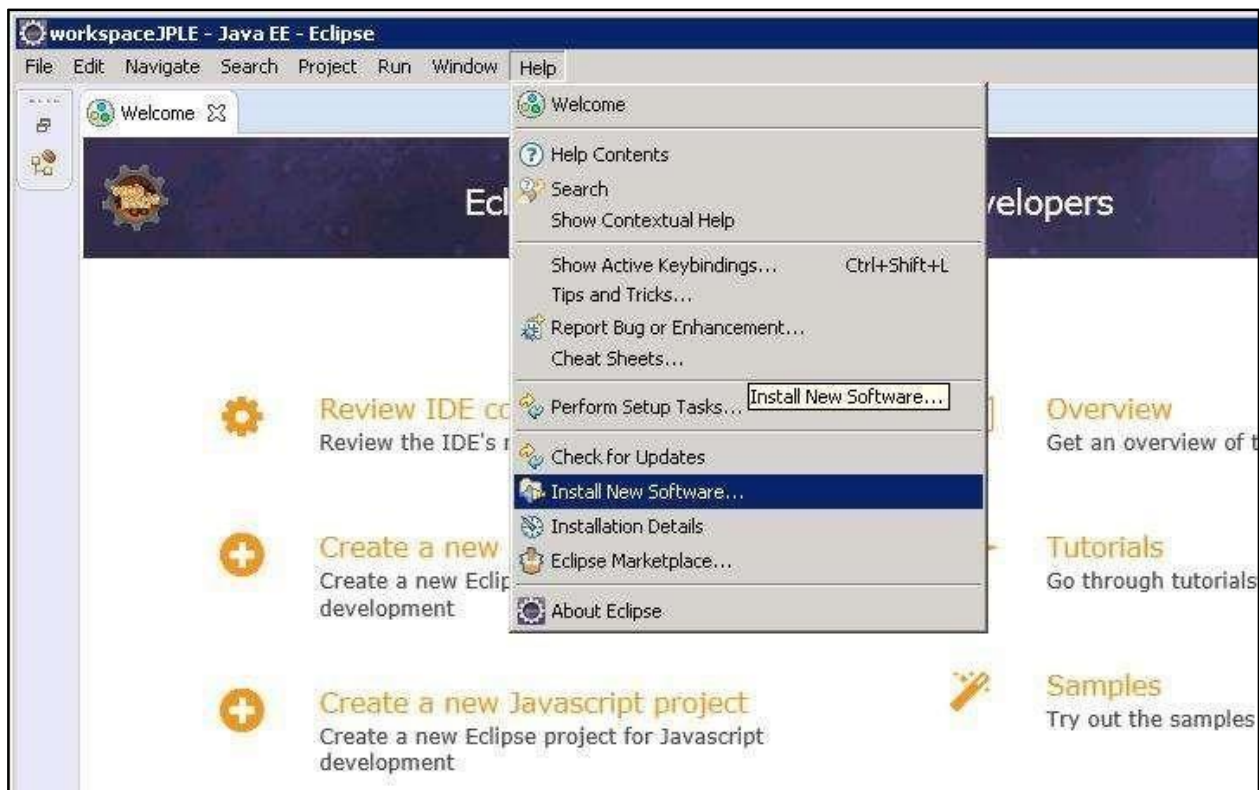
workspaceJPLE - Java EE - Eclipse

File Edit Navigate Search Project Run Window Help

Welcome

Ecl

velopers

Welcome

Help Contents

Search

Show Contextual Help

Show Active Keybindings... Ctrl+Shift+L

Tips and Tricks...

Report Bug or Enhancement...

Cheat Sheets...

Perform Setup Tasks...

Install New Software...

Check for Updates

Install New Software...

Installation Details

Eclipse Marketplace...

About Eclipse

Review IDE co

Review the IDE's r

Create a new

Create a new Eclip

development

Create a new Javascript project

Create a new Eclipse project for Javascript development

Overview

Get an overview of t

Tutorials

Go through tutorials

Samples

Try out the samples